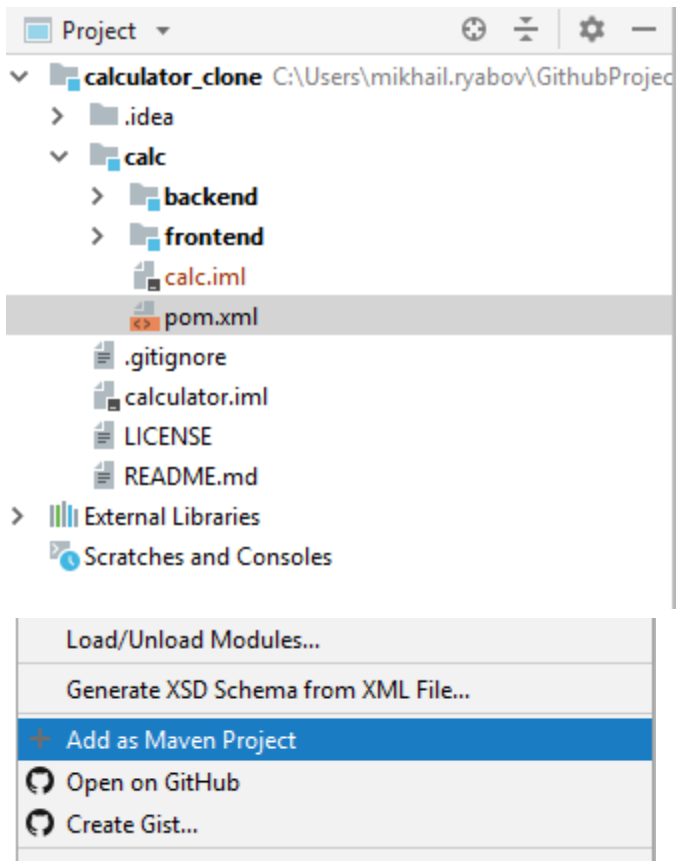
Project

calculator_clone C:\Users\mikhail.ryabov\GithubProjec

.idea

calc

backend

frontend

calc.iml

pom.xml

.gitignore

calculator.iml

LICENSE

README.md

External Libraries

Scratches and Consoles

Load/Unload Modules...

Generate XSD Schema from XML File...

Add as Maven Project

Open on GitHub

Create Gist...